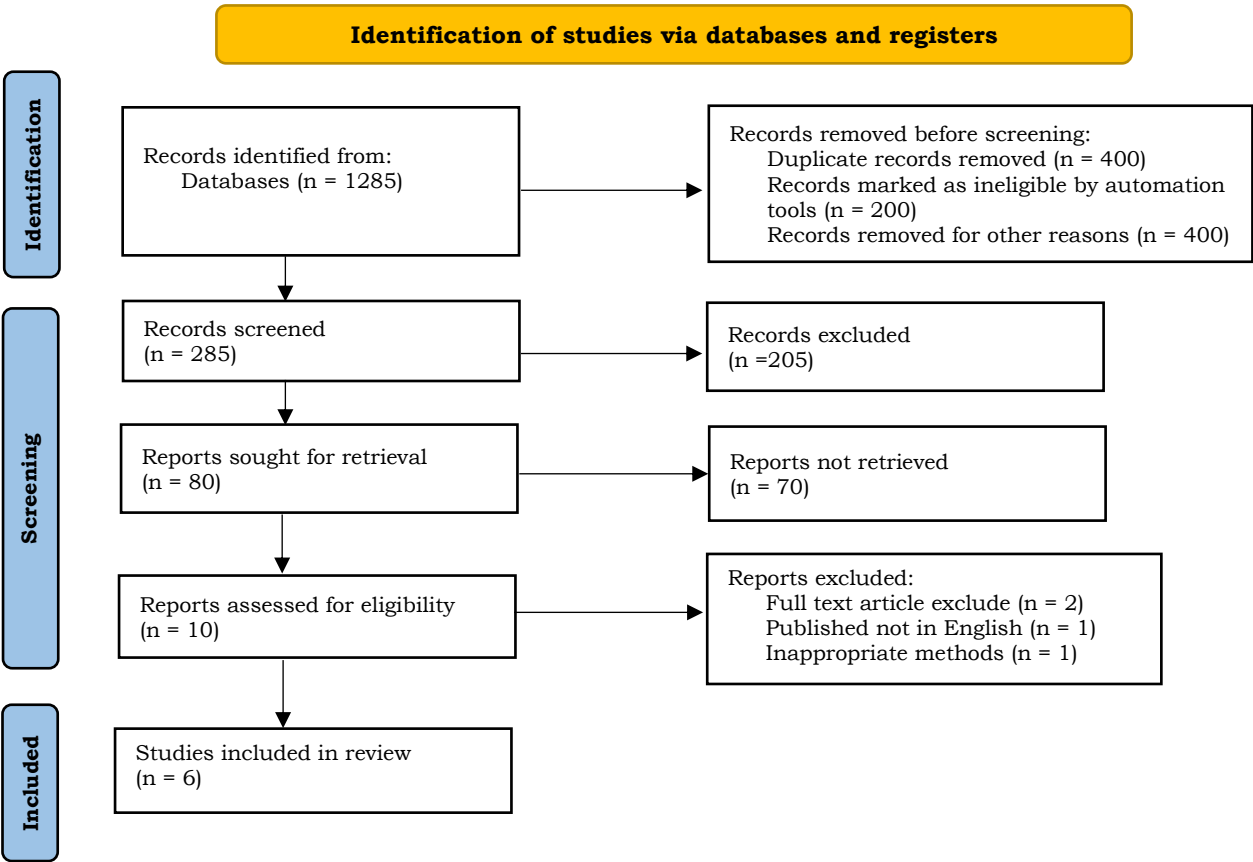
Identification of studies via databases and registers

Identification

Records identified from:
Databases (n = 1285)

Records removed before screening:
Duplicate records removed (n = 400)
Records marked as ineligible by automation tools (n = 200)
Records removed for other reasons (n = 400)

Screening

Records screened
(n = 285)

Records excluded
(n =205)

Reports sought for retrieval
(n = 80)

Reports not retrieved
(n = 70)

Reports assessed for eligibility
(n = 10)

Reports excluded:
Full text article exclude (n = 2)
Published not in English (n = 1)
Inappropriate methods (n = 1)

Included

Studies included in review
(n = 6)